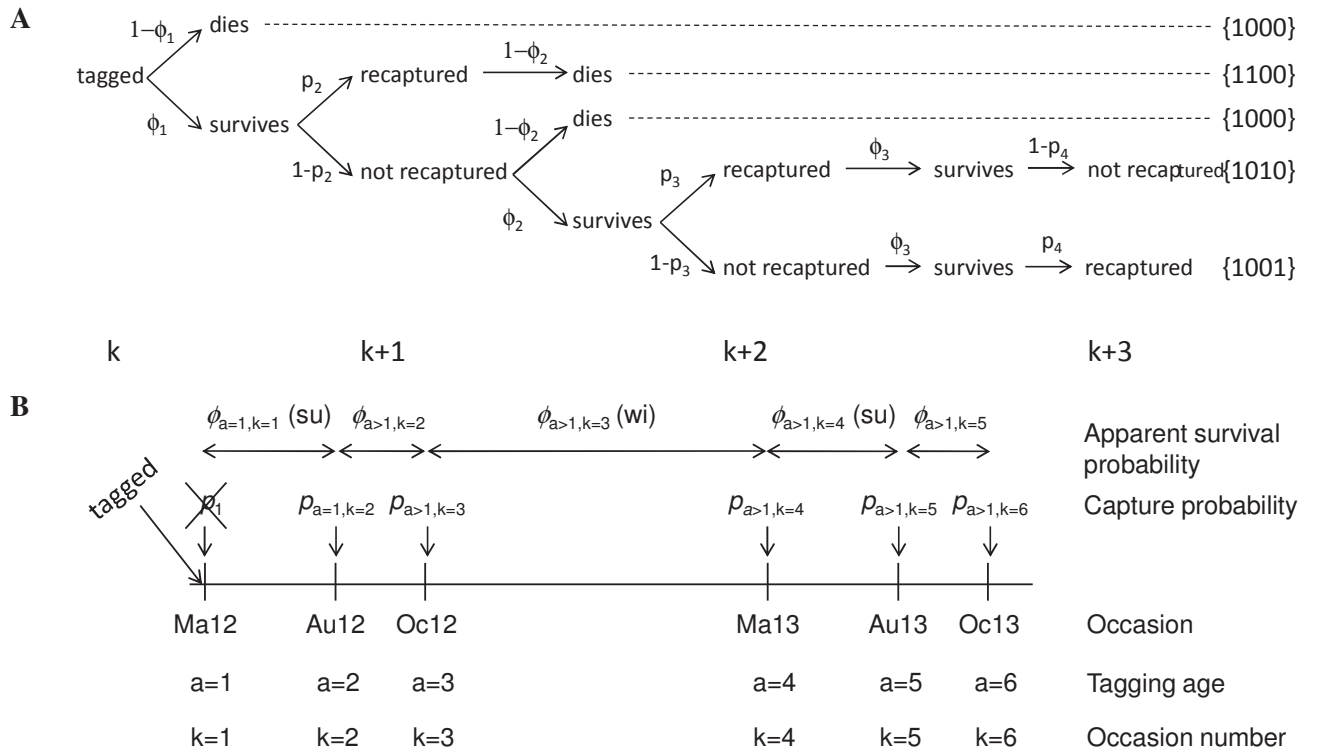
A

tagged $1-\phi_1$ dies {1000}

$\phi_1$ survives $p_2$ recaptured $1-\phi_2$ dies {1100}

$1-p_2$ not recaptured $1-\phi_2$ dies {1000}

$\phi_2$ survives $p_3$ recaptured $\phi_3$ survives $1-p_4$ not recaptured {1010}

$1-p_3$ not recaptured $\phi_3$ survives $p_4$ recaptured {1001}

k k+1 k+2 k+3

B

$\phi_{a=1,k=1}$ (su) $\phi_{a>1,k=2}$ $\phi_{a>1,k=3}$ (wi) $\phi_{a>1,k=4}$ (su) $\phi_{a>1,k=5}$ Apparent survival probability

tagged

$p_1$ $p_{a=1,k=2}$ $p_{a>1,k=3}$ $p_{a>1,k=4}$ $p_{a>1,k=5}$ $p_{a>1,k=6}$ Capture probability

Ma12 Au12 Oc12 Ma13 Au13 Oc13 Occasion

a=1 a=2 a=3 a=4 a=5 a=6 Tagging age

k=1 k=2 k=3 k=4 k=5 k=6 Occasion number